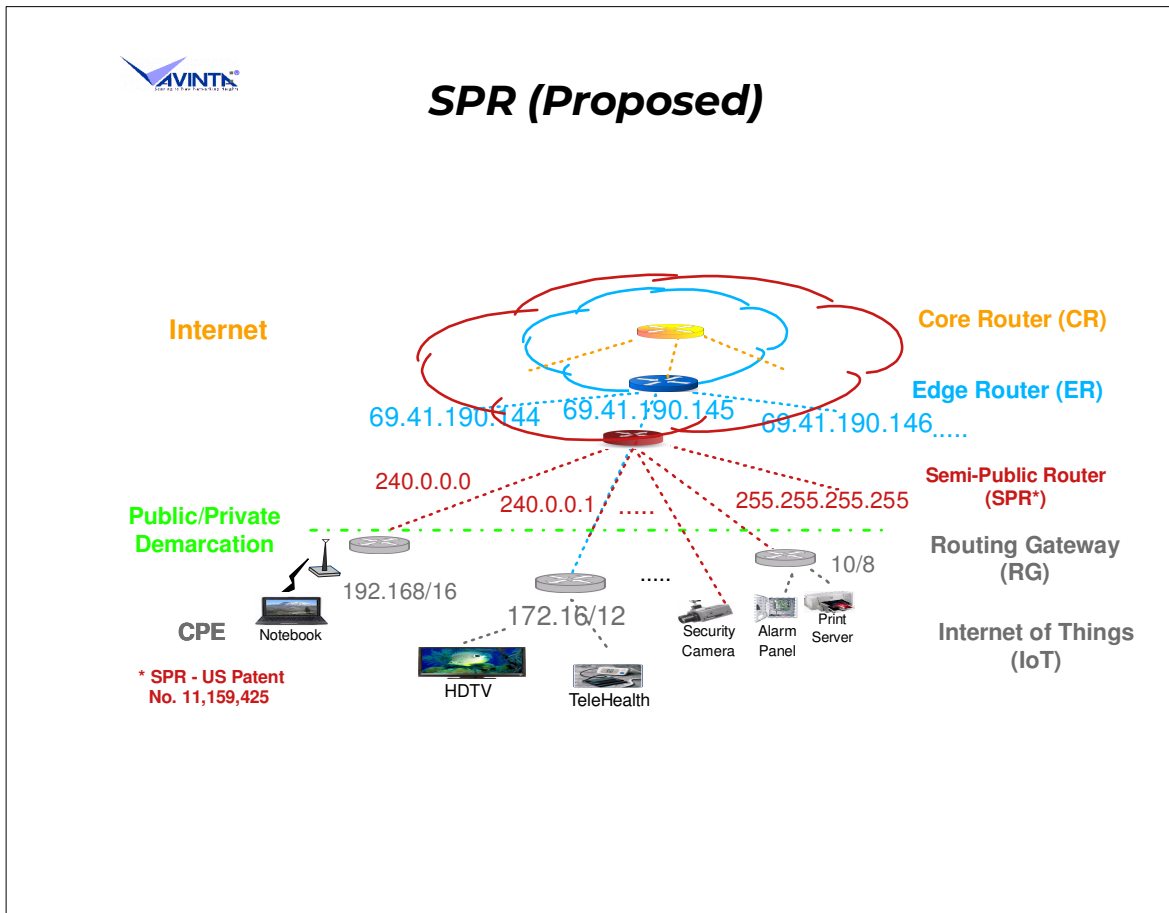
AVINTA®

SPR (Proposed)

Internet

Core Router (CR)

Edge Router (ER)

69.41.190.144

69.41.190.145

69.41.190.146.....

240.0.0.0

Semi-Public Router (SPR*)

240.0.0.1 .....

255.255.255.255

Public/Private Demarcation

Routing Gateway (RG)

192.168/16

.....

10/8

172.16/12

Notebook

CPE

Security Camera

Alarm Panel

Print Server

Internet of Things (IoT)

* SPR - US Patent No. 11,159,425

HDTV

TeleHealth